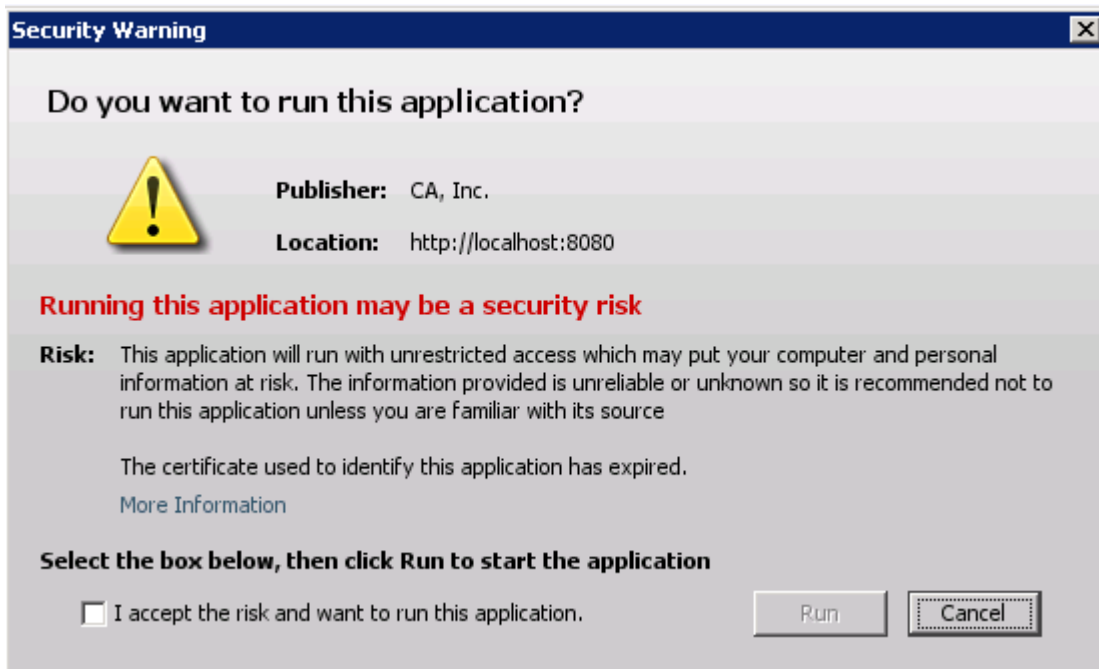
Security Warning

Do you want to run this application?

Publisher: CA, Inc.

Location: http://localhost:8080

Running this application may be a security risk

Risk: This application will run with unrestricted access which may put your computer and personal information at risk. The information provided is unreliable or unknown so it is recommended not to run this application unless you are familiar with its source

The certificate used to identify this application has expired.

More Information

Select the box below, then click Run to start the application

I accept the risk and want to run this application.

Run

Cancel